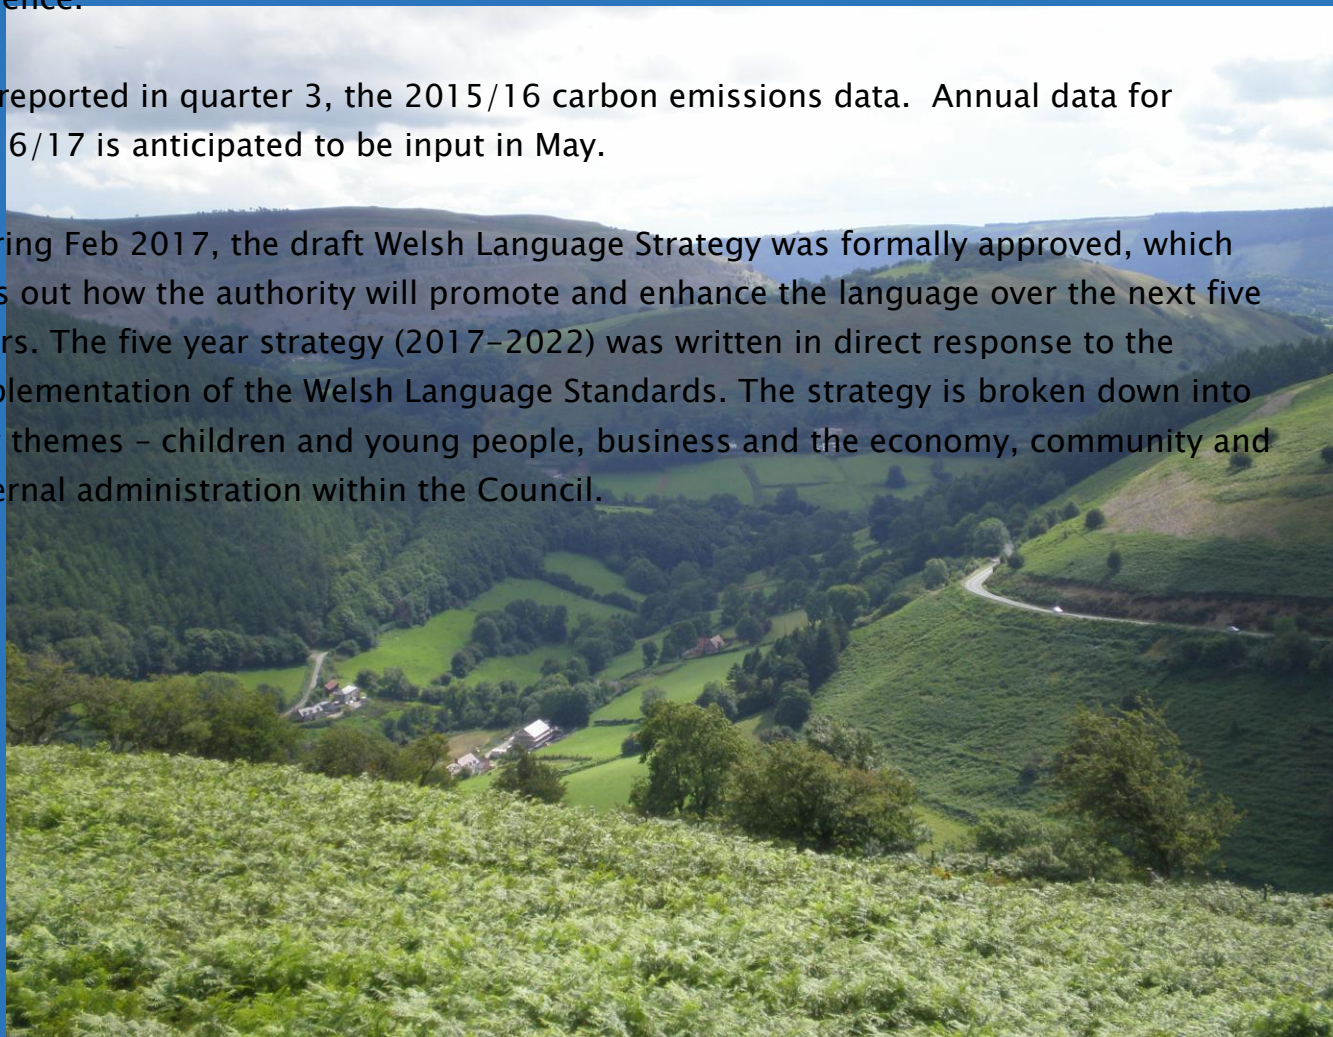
ence.

reported in quarter 3, the 2015/16 carbon emissions data. Annual data for 6/17 is anticipated to be input in May.

ring Feb 2017, the draft Welsh Language Strategy was formally approved, which s out how the authority will promote and enhance the language over the next five rs. The five year strategy (2017-2022) was written in direct response to the plementation of the Welsh Language Standards. The strategy is broken down into themes – children and young people, business and the economy, community and ernal administration within the Council.